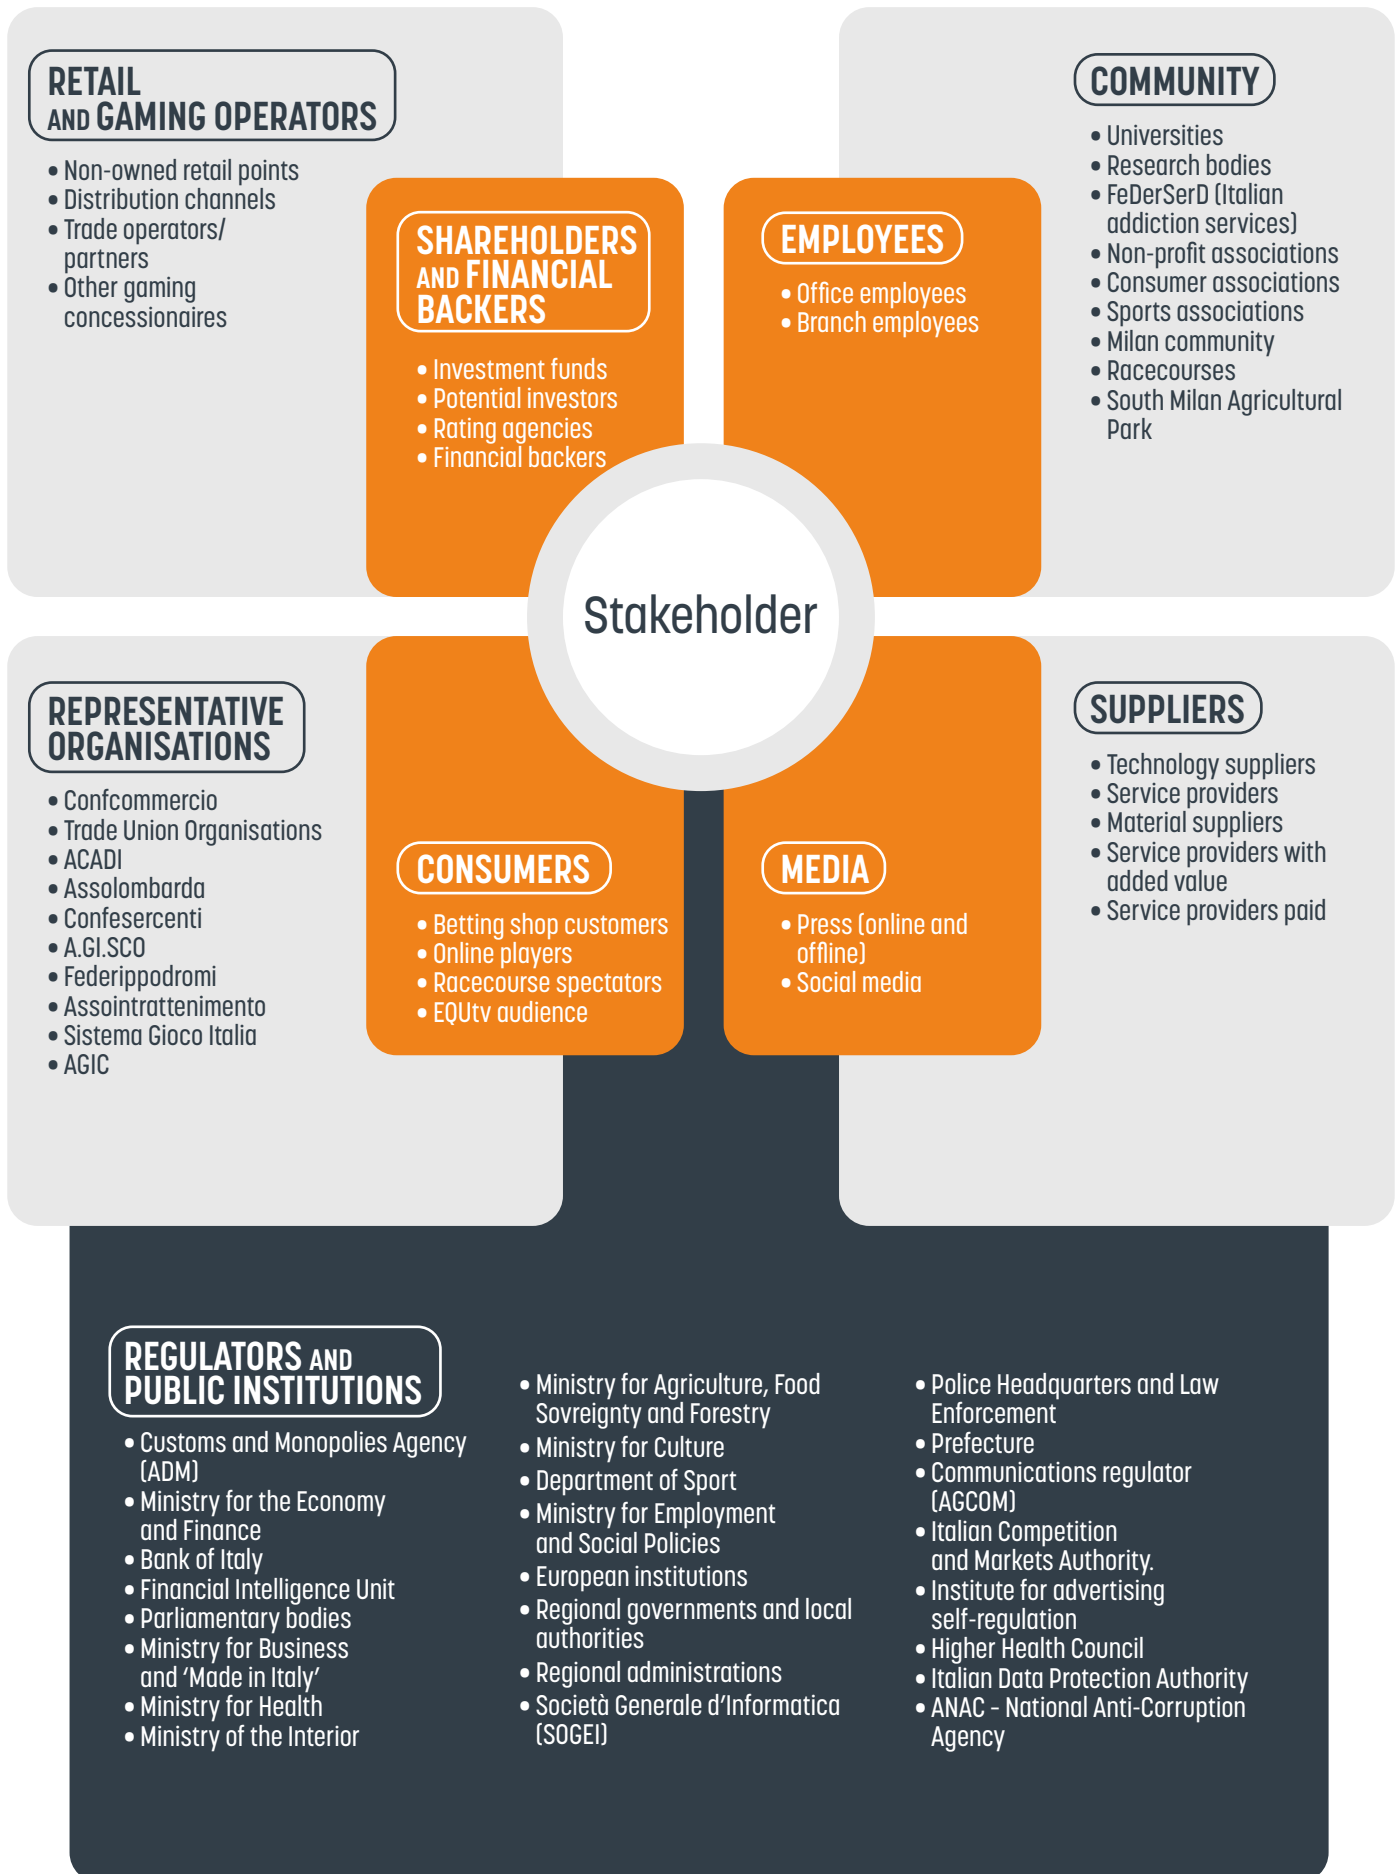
RETAIL AND GAMING OPERATORS

• Non-owned retail points
• Distribution channels
• Trade operators/ partners
• Other gaming concessionaires

SHAREHOLDERS AND FINANCIAL BACKERS

• Investment funds
• Potential investors
• Rating agencies
• Financial backers

EMPLOYEES

• Office employees
• Branch employees

COMMUNITY

• Universities
• Research bodies
• FeDerSerD (Italian addiction services)
• Non-profit associations
• Consumer associations
• Sports associations
• Milan community
• Racecourses
• South Milan Agricultural Park

Stakeholder

REPRESENTATIVE ORGANISATIONS

• Confcommercio
• Trade Union Organisations
• ACADI
• Assolombarda
• Confesercenti
• A.GI.SCO
• Federippodromi
• Assointrattenimento
• Sistema Gioco Italia
• AGIC

CONSUMERS

• Betting shop customers
• Online players
• Racecourse spectators
• EQUtv audience

MEDIA

• Press (online and offline)
• Social media

SUPPLIERS

• Technology suppliers
• Service providers
• Material suppliers
• Service providers with added value
• Service providers paid

REGULATORS AND PUBLIC INSTITUTIONS

• Customs and Monopolies Agency (ADM)
• Ministry for the Economy and Finance
• Bank of Italy
• Financial Intelligence Unit
• Parliamentary bodies
• Ministry for Business and 'Made in Italy'
• Ministry for Health
• Ministry of the Interior

• Ministry for Agriculture, Food Sovreignty and Forestry
• Ministry for Culture
• Department of Sport
• Ministry for Employment and Social Policies
• European institutions
• Regional governments and local authorities
• Regional administrations
• Società Generale d'Informatica (SOGEI)

• Police Headquarters and Law Enforcement
• Prefecture
• Communications regulator (AGCOM)
• Italian Competition and Markets Authority.
• Institute for advertising self-regulation
• Higher Health Council
• Italian Data Protection Authority
• ANAC - National Anti-Corruption Agency